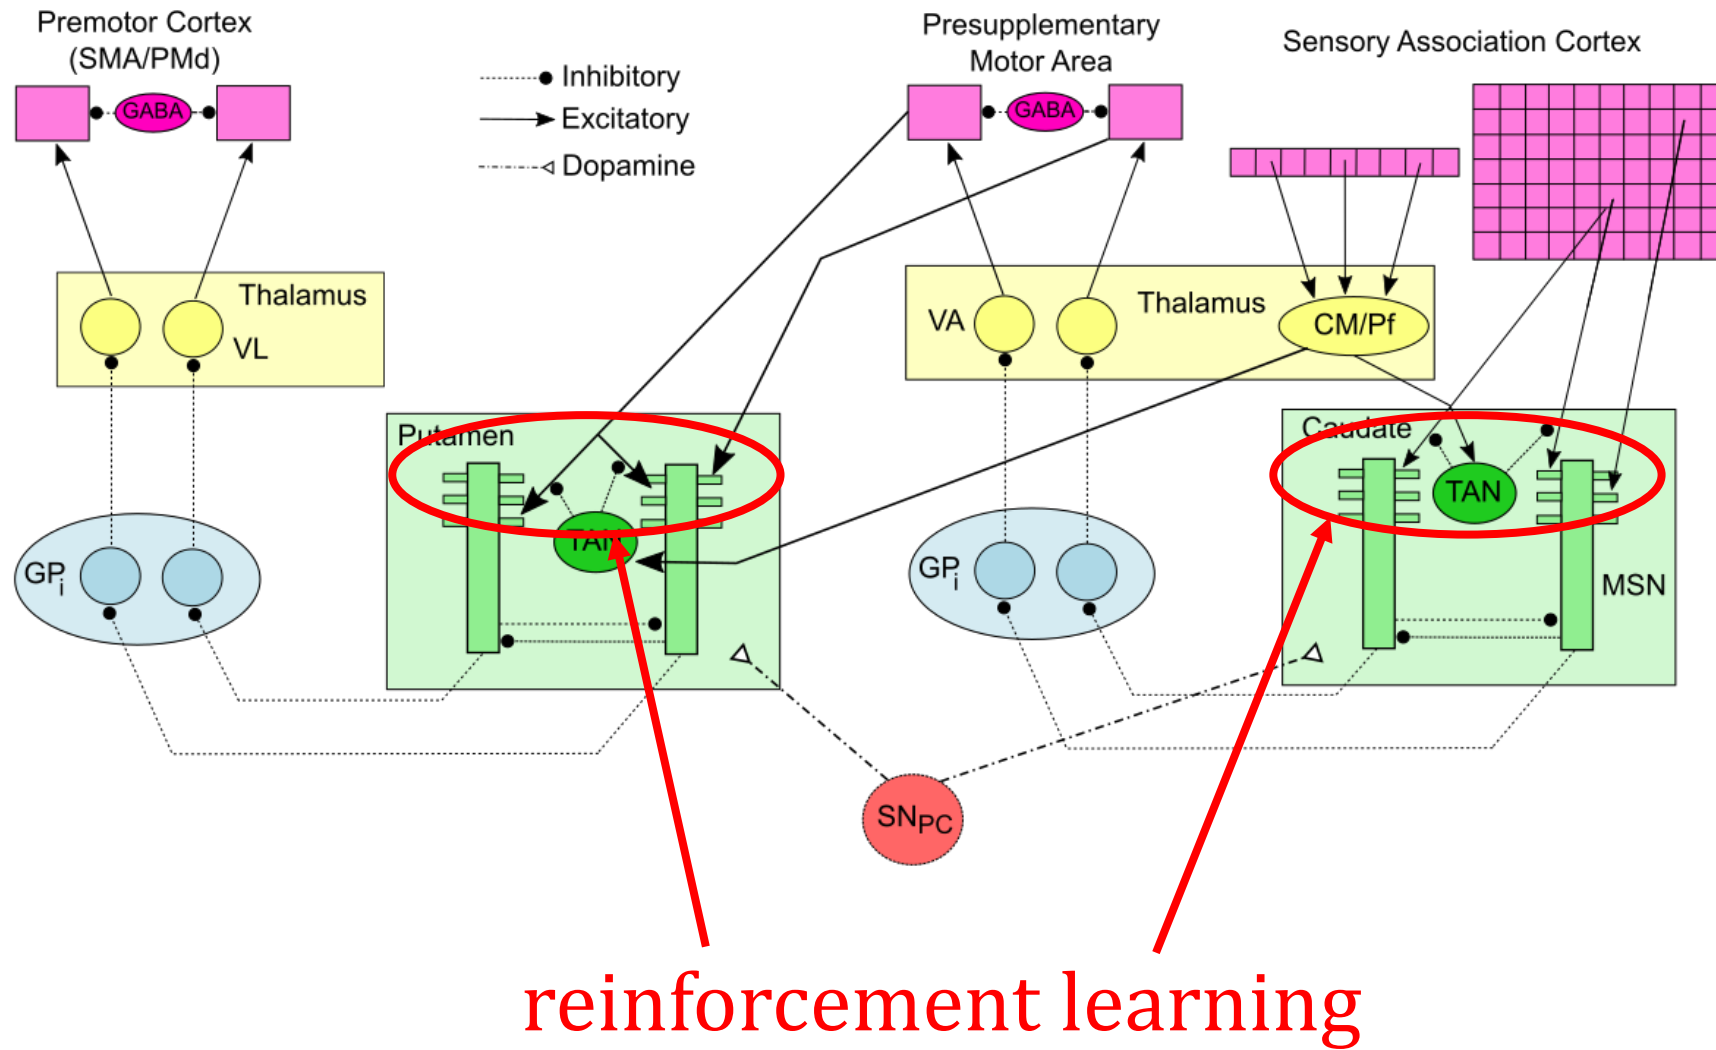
Premotor Cortex (SMA/PMd)

GABA

Inhibitory
Excitatory
Dopamine

Presupplementary Motor Area

GABA

Sensory Association Cortex

Thalamus
VL

VA
Thalamus
CM/Pf

Putamen
TAN

Caudate
TAN
MSN

$GP_i$

$GP_i$

$SN_{PC}$

reinforcement learning